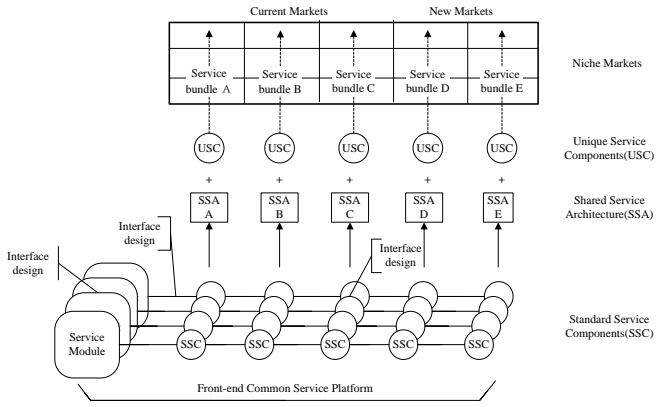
Current Markets

New Markets

Service bundle A

Service bundle B

Service bundle C

Service bundle D

Service bundle E

Niche Markets

USC

USC

USC

USC

USC

Unique Service Components(USC)

+

+

+

+

+

SSA A

SSA B

SSA C

SSA D

SSA E

Shared Service Architecture(SSA)

Interface design

Interface design

Interface design

Service Module

SSC

SSC

SSC

SSC

SSC

Standard Service Components(SSC)

Front-end Common Service Platform